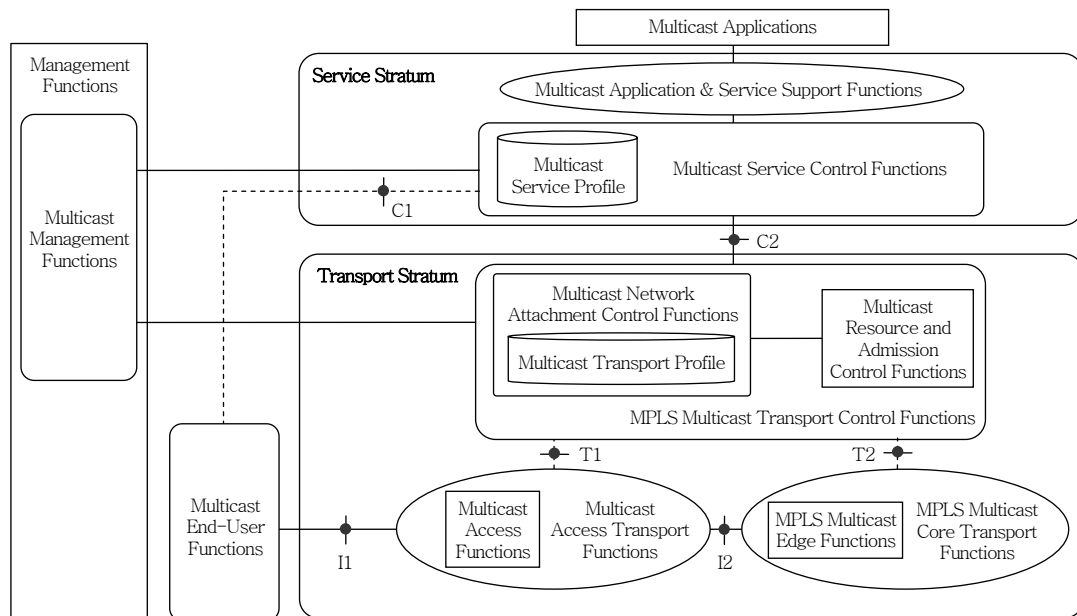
Multicast Applications

Management Functions

Service Stratum

Multicast Application & Service Support Functions

Multicast Service Profile

Multicast Service Control Functions

Multicast Management Functions

C1

C2

Transport Stratum

Multicast Network Attachment Control Functions

Multicast Transport Profile

Multicast Resource and Admission Control Functions

MPLS Multicast Transport Control Functions

T1

T2

Multicast End-User Functions

Multicast Access Functions

Multicast Access Transport Functions

MPLS Multicast Edge Functions

MPLS Multicast Core Transport Functions

I1

I2